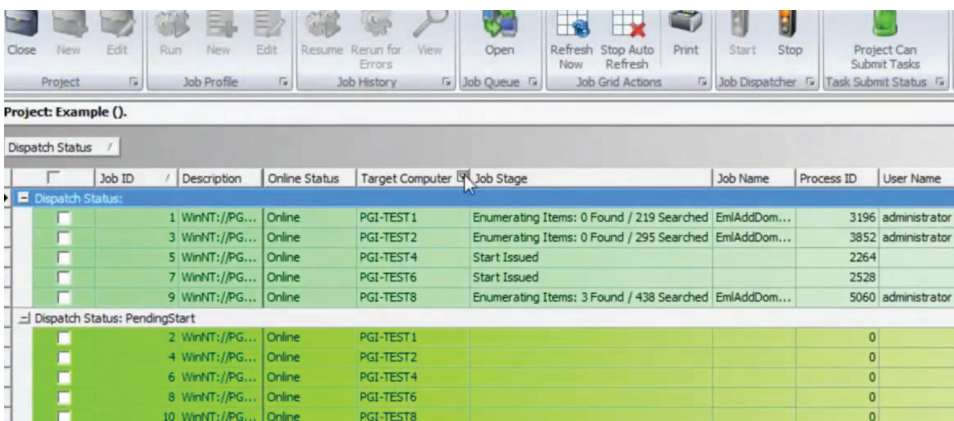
Close New Edit
Project

Run New Edit
Job Profile

Resume Rerun for Errors View
Job History

Open
Job Queue

Refresh Now Stop Auto Refresh Print
Job Grid Actions

Start Stop
Job Dispatcher

Project Can Submit Tasks
Task Submit Status

Project: Example ().

Dispatch Status /

| | Job ID | Description | Online Status | Target Computer | Job Stage | Job Name | Process ID | User Name |
|---|---|---|---|---|---|---|---|---|
| Dispatch Status: | | | | | | | | |
| | 1 | WinNT://PG... | Online | PGI-TEST1 | Enumerating Items: 0 Found / 219 Searched | EmlAddDom... | 3196 | administrator |
| | 3 | WinNT://PG... | Online | PGI-TEST2 | Enumerating Items: 0 Found / 295 Searched | EmlAddDom... | 3852 | administrator |
| | 5 | WinNT://PG... | Online | PGI-TEST4 | Start Issued | | 2264 | |
| | 7 | WinNT://PG... | Online | PGI-TEST6 | Start Issued | | 2528 | |
| | 9 | WinNT://PG... | Online | PGI-TEST8 | Enumerating Items: 3 Found / 438 Searched | EmlAddDom... | 5060 | administrator |
| Dispatch Status: PendingStart | | | | | | | | |
| | 2 | WinNT://PG... | Online | PGI-TEST1 | | | 0 | |
| | 4 | WinNT://PG... | Online | PGI-TEST2 | | | 0 | |
| | 6 | WinNT://PG... | Online | PGI-TEST4 | | | 0 | |
| | 8 | WinNT://PG... | Online | PGI-TEST6 | | | 0 | |
| | 10 | WinNT://PG... | Online | PGI-TEST8 | | | 0 | |